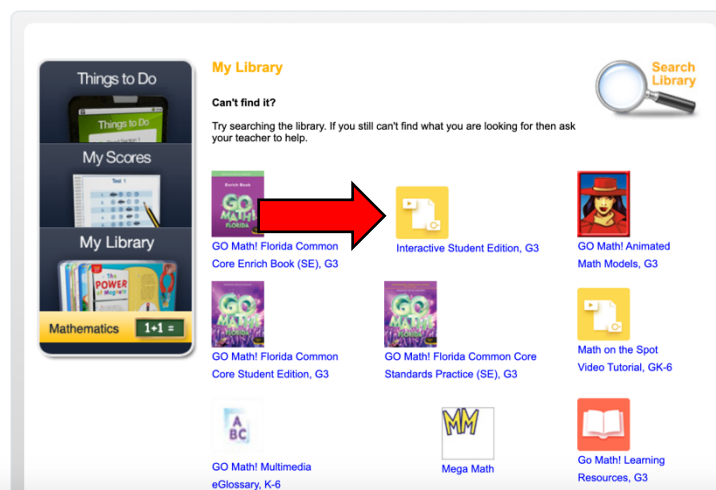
Things to Do

Things to Do

My Scores

Test 1

My Library

The POWER of Magnets

Mathematics $1+1=$

My Library

Search Library

Can't find it?

Try searching the library. If you still can't find what you are looking for then ask your teacher to help.

Enrich Book

GO MATH!

GO Math! Florida Common Core Enrich Book (SE), G3

Interactive Student Edition, G3

GO Math! Animated Math Models, G3

GO MATH!

GO Math! Florida Common Core Student Edition, G3

GO MATH!

GO Math! Florida Common Core Standards Practice (SE), G3

Math on the Spot Video Tutorial, GK-6

A BC

GO Math! Multimedia eGlossary, K-6

MM

Mega Math

Go Math! Learning Resources, G3